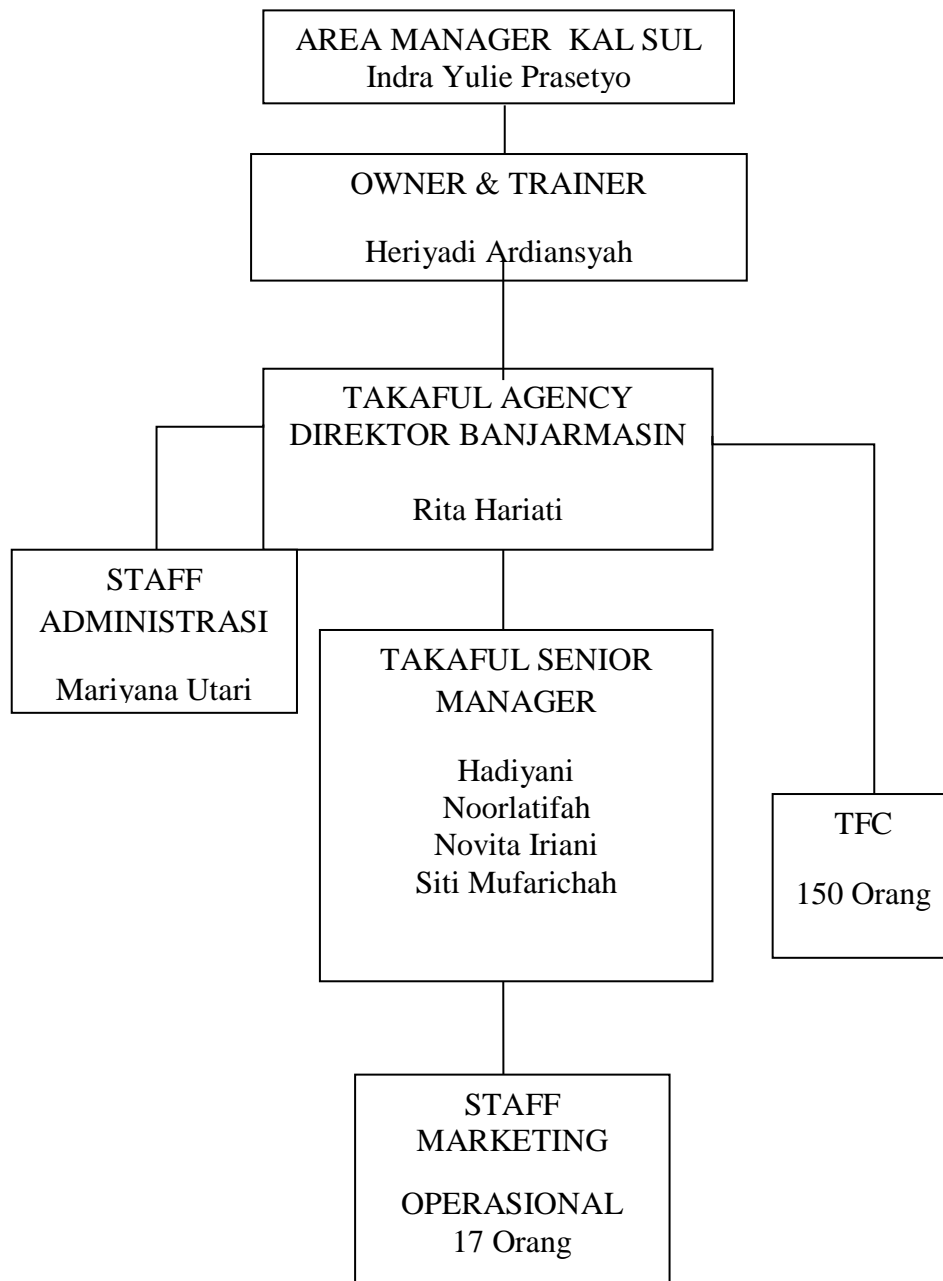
AREA MANAGER KAL SUL
Indra Yulie Prasetyo

OWNER & TRAINER

Heriyadi Ardiansyah

TAKAFUL AGENCY
DIREKTOR BANJARMASIN

Rita Hariati

STAFF
ADMINISTRASI

Mariyana Utari

TAKAFUL SENIOR
MANAGER

Hadiyani
Noorlatifah
Novita Iriani
Siti Mufarichah

TFC

150 Orang

STAFF
MARKETING

OPERASIONAL
17 Orang